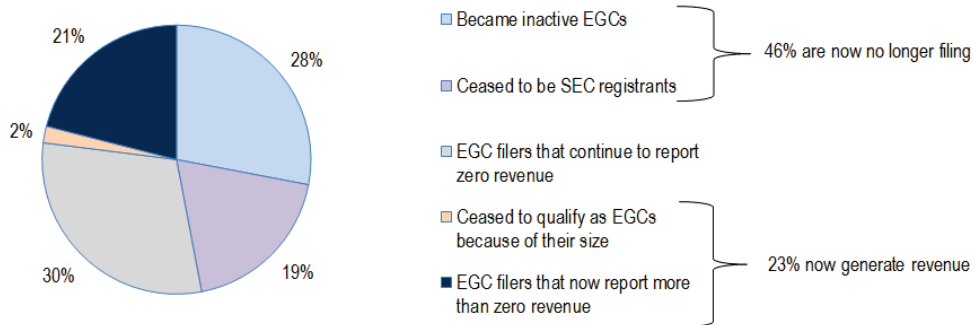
21%

28%

2%

30%

19%

Became inactive EGCs

Ceased to be SEC registrants

46% are now no longer filing

EGC filers that continue to report zero revenue

Ceased to qualify as EGCs because of their size

EGC filers that now report more than zero revenue

23% now generate revenue